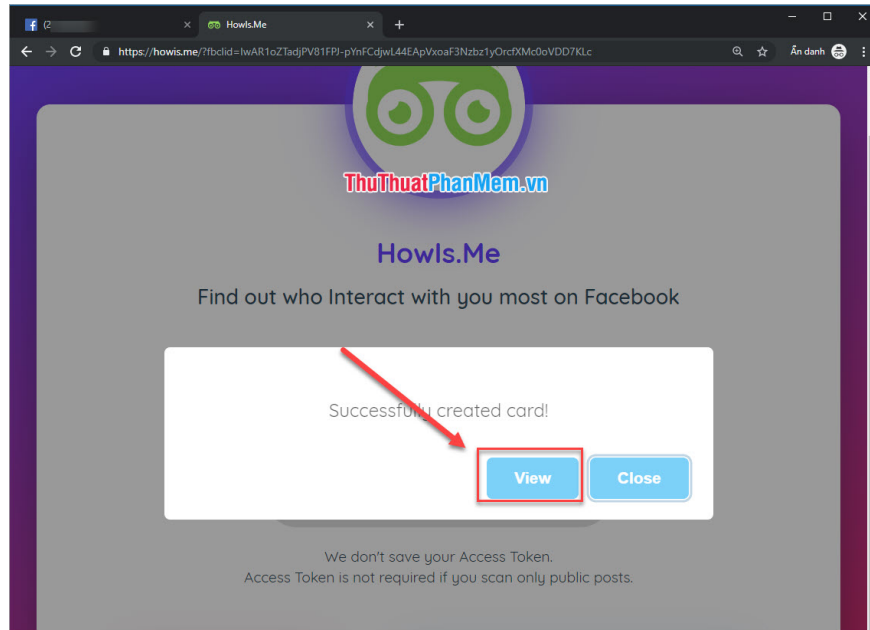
(2

HowIs.Me

https://howis.me/?fbclid=IwAR1oZTadjPV81FPJ-pYnFCdjwL44EApVxoaF3Nzbz1yOrcfXMc0oVDD7KLc

Ẩn danh

ThuThuatPhanMem.vn

HowIs.Me

Find out who Interact with you most on Facebook

Successfully created card!

View

Close

We don't save your Access Token.

Access Token is not required if you scan only public posts.